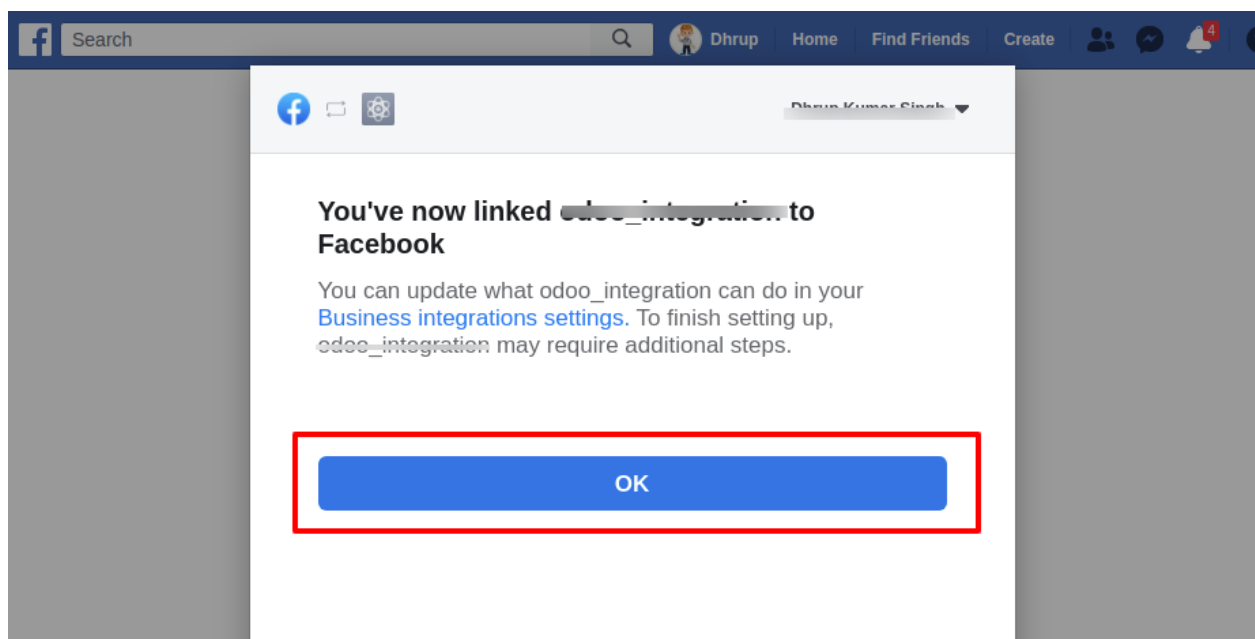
Search Dhrup Home Find Friends Create 4

Dhrup Kumar Singh

You've now linked odoo_integration to Facebook

You can update what odoo_integration can do in your Business integrations settings. To finish setting up, odoo_integration may require additional steps.

OK